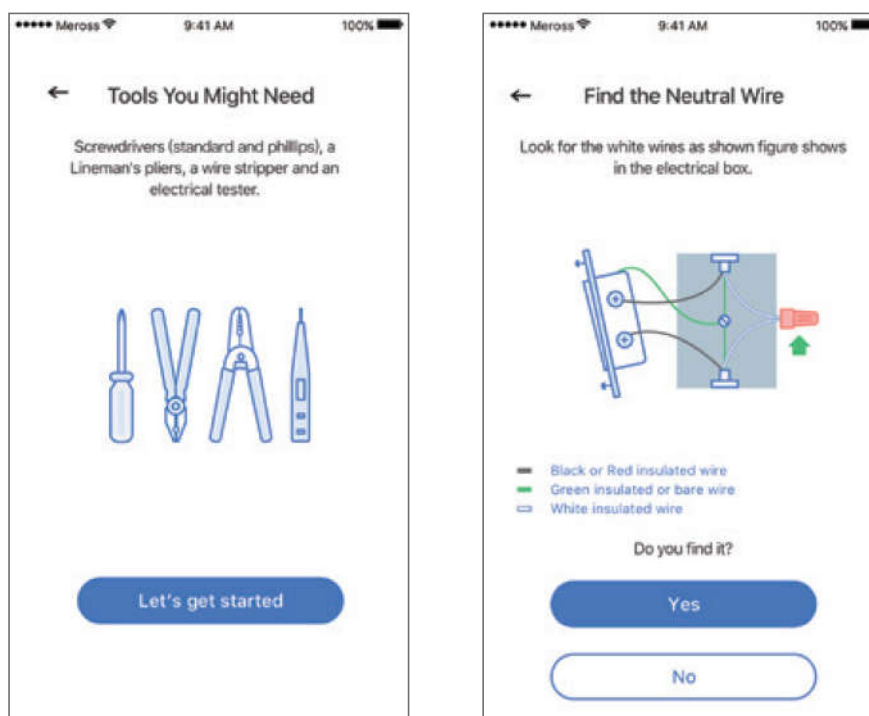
••••• Meross
9:41 AM
100%

←
Tools You Might Need

Screwdrivers (standard and phillips), a Lineman's pliers, a wire stripper and an electrical tester.

Let's get started

••••• Meross
9:41 AM
100%

←
Find the Neutral Wire

Look for the white wires as shown figure shows in the electrical box.

Black or Red insulated wire
Green insulated or bare wire
White insulated wire

Do you find it?

Yes

No